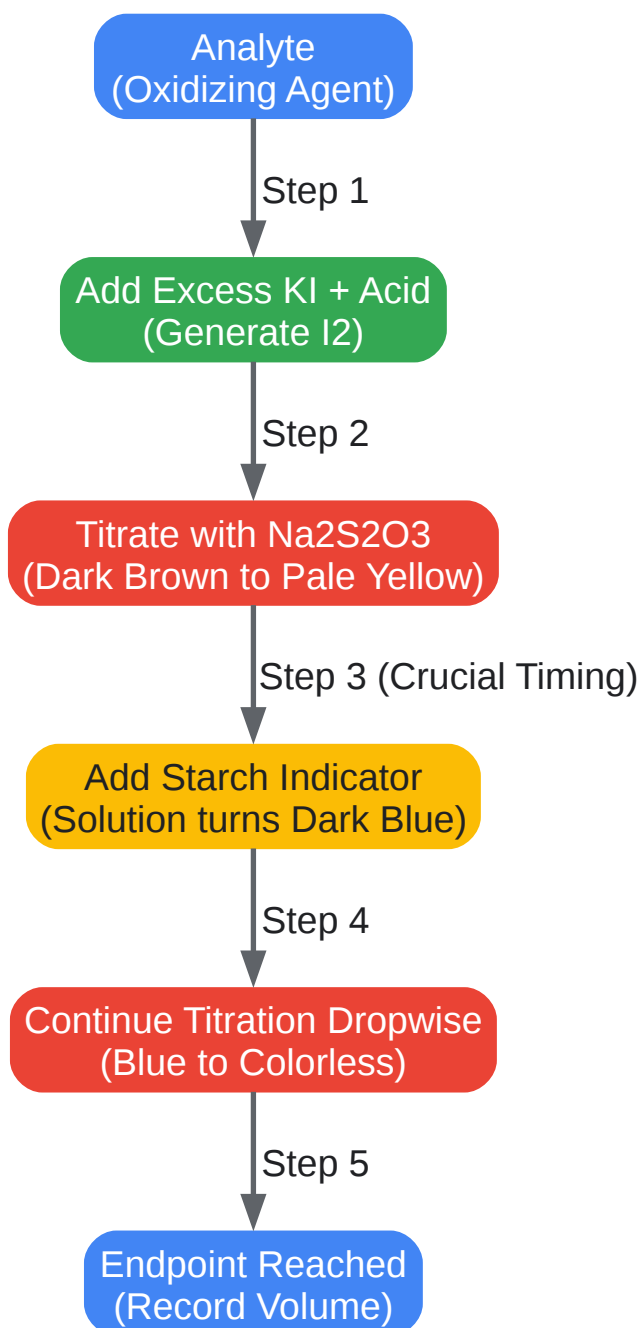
Analyte
(Oxidizing Agent)

Step 1

Add Excess KI + Acid
(Generate I2)

Step 2

Titrate with Na2S2O3
(Dark Brown to Pale Yellow)

Step 3 (Crucial Timing)

Add Starch Indicator
(Solution turns Dark Blue)

Step 4

Continue Titration Dropwise
(Blue to Colorless)

Step 5

Endpoint Reached
(Record Volume)